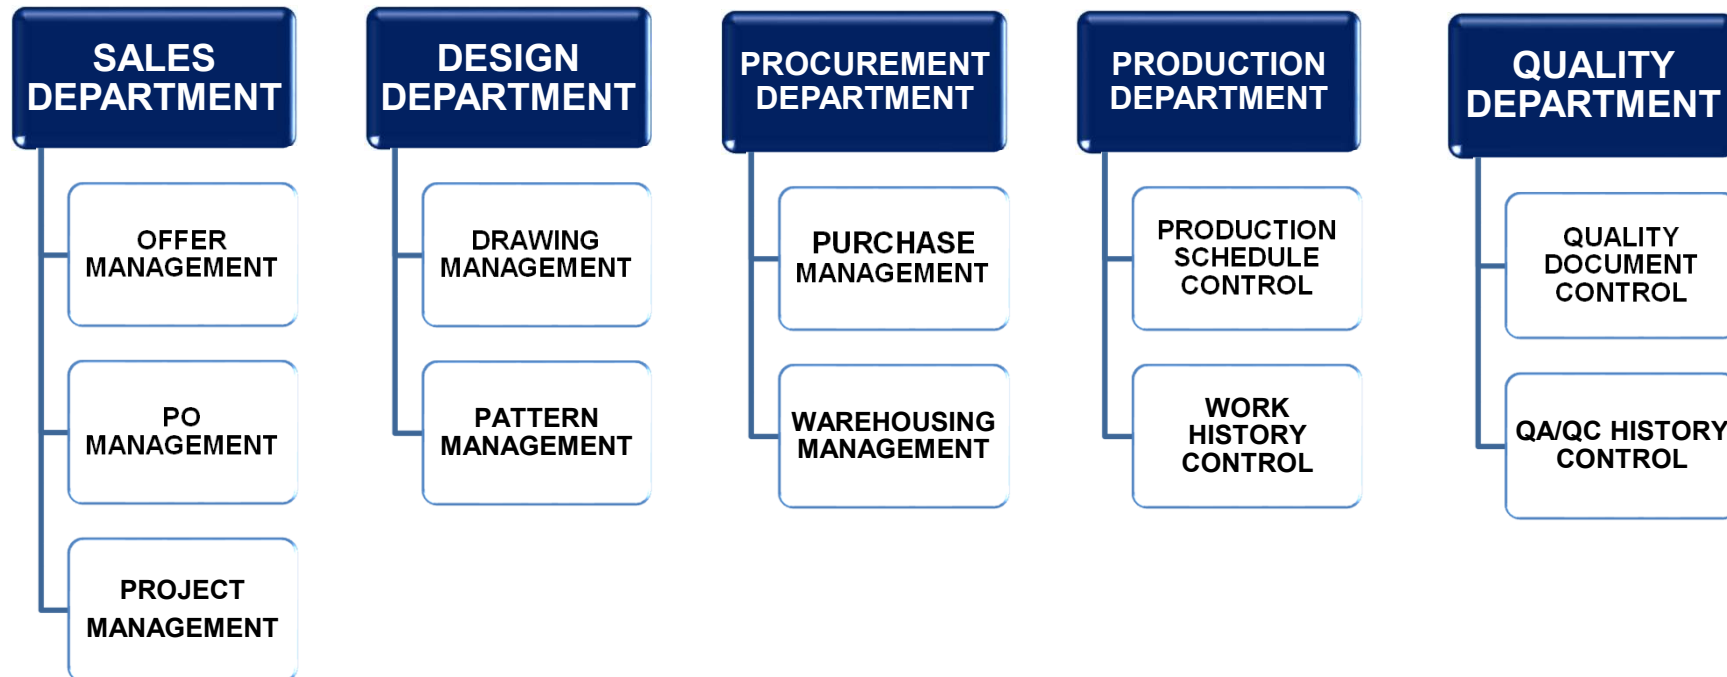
SALES DEPARTMENT

OFFER MANAGEMENT

PO MANAGEMENT

PROJECT MANAGEMENT

DESIGN DEPARTMENT

DRAWING MANAGEMENT

PATTERN MANAGEMENT

PROCUREMENT DEPARTMENT

PURCHASE MANAGEMENT

WAREHOUSING MANAGEMENT

PRODUCTION DEPARTMENT

PRODUCTION SCHEDULE CONTROL

WORK HISTORY CONTROL

QUALITY DEPARTMENT

QUALITY DOCUMENT CONTROL

QA/QC HISTORY CONTROL